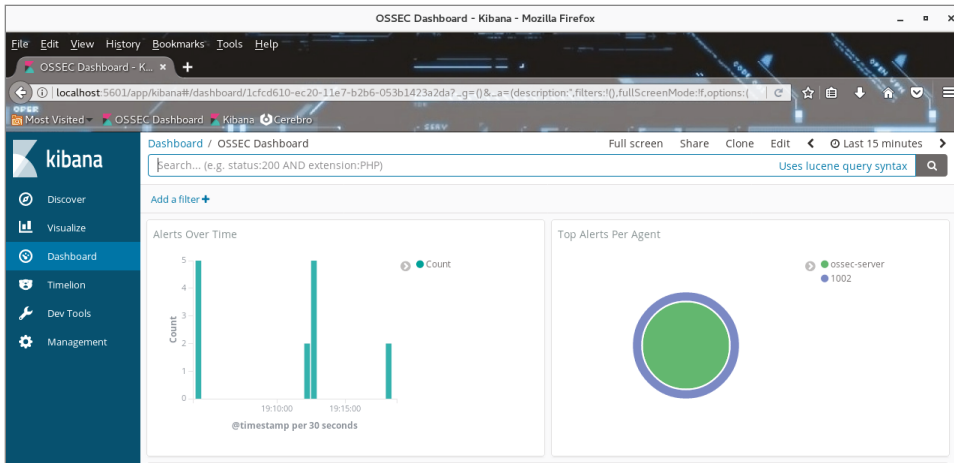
OSSEC Dashboard - Kibana - Mozilla Firefox

File Edit View History Bookmarks Tools Help

OSSEC Dashboard - K...

localhost:5601/app/kibana#/dashboard/1cfcd610-ec20-11e7-b2b6-053b1423a2da?_g=()&_a=(description:'',filters:!(),fullScreenMode:!f,options:(

Most Visited OSSEC Dashboard Kibana Cerebro

kibana

Discover
Visualize
Dashboard
Timelion
Dev Tools
Management

Dashboard / OSSEC Dashboard

Full screen Share Clone Edit Last 15 minutes

Search... (e.g. status:200 AND extension:PHP)

Uses lucene query syntax

Add a filter +

Alerts Over Time

Count

5
4
3
2
1
0

19:10:00 19:15:00

@timestamp per 30 seconds

Top Alerts Per Agent

ossec-server
1002